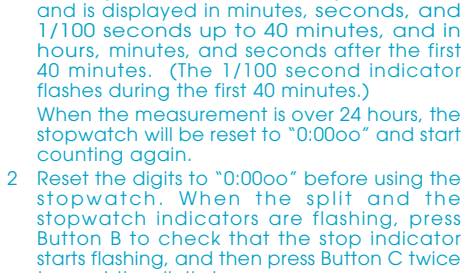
and is displayed in minutes, seconds, and 1/100 seconds up to 40 minutes, and in hours, minutes, and seconds after the first 40 minutes. (The 1/100 second indicator flashes during the first 40 minutes.)

When the measurement is over 24 hours, the stopwatch will be reset to "0:00oo" and start counting again.

2 Reset the digits to "0:00oo" before using the stopwatch. When the split and the stopwatch indicators are flashing, press Button B to check that the stop indicator starts flashing, and then press Button C twice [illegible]